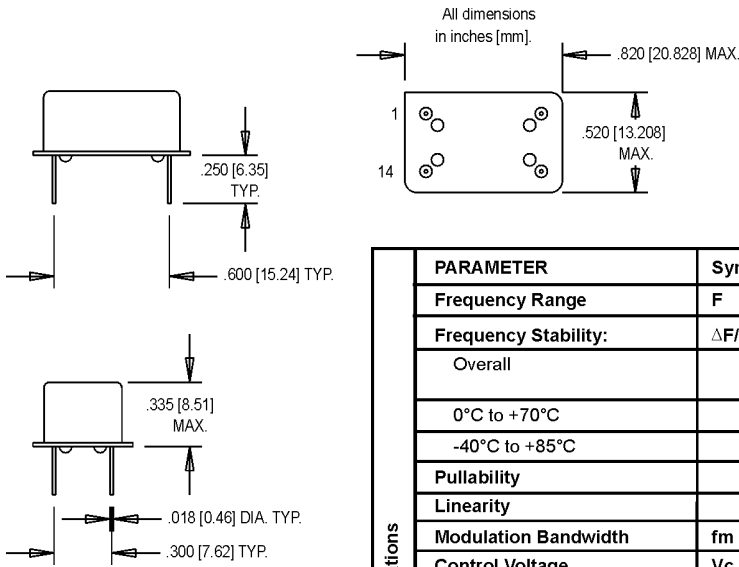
All dimensions in inches [mm].

.820 [20.828] MAX.

1

14

.520 [13.208] MAX.

.250 [6.35] TYP.

.600 [15.24] TYP.

.335 [8.51] MAX.

.018 [0.46] DIA. TYP.

.300 [7.62] TYP.

| | PARAMETER | Sy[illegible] |
|---|---|---|
| | Frequency Range | F |
| | Frequency Stability: | ΔF/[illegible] |
| | Overall | |
| | 0°C to +70°C | |
| | -40°C to +85°C | |
| | Pullability | |
| | Linearity | |
| tions | Modulation Bandwidth | fm |
| | Control Voltage | Vc |